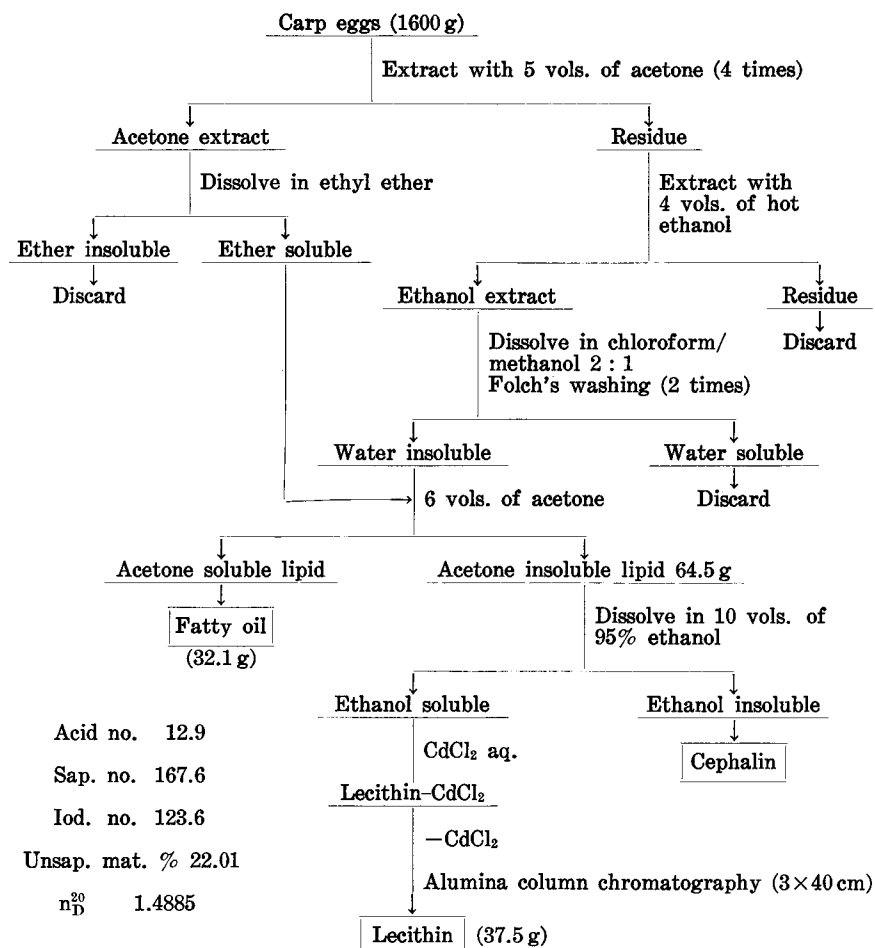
Carp eggs (1600 g)

Extract with 5 vols. of acetone (4 times)

Acetone extract

Residue

Dissolve in ethyl ether

Extract with 4 vols. of hot ethanol

Ether insoluble

Ether soluble

Discard

Ethanol extract

Residue

Dissolve in chloroform/ methanol 2 : 1 Folch's washing (2 times)

Discard

Water insoluble

Water soluble

6 vols. of acetone

Discard

Acetone soluble lipid

Acetone insoluble lipid 64.5 g

Fatty oil

(32.1 g)

Dissolve in 10 vols. of 95% ethanol

Ethanol soluble

Ethanol insoluble

Acid no. 12.9

Sap. no. 167.6

Iod. no. 123.6

Unsap. mat. % 22.01

$n_D^{20}$ 1.4885

$CdCl_2$ aq.

Cephalin

Lecithin–$CdCl_2$

$-CdCl_2$

Alumina column chromatography ($3 \times 40$ cm)

Lecithin (37.5 g)